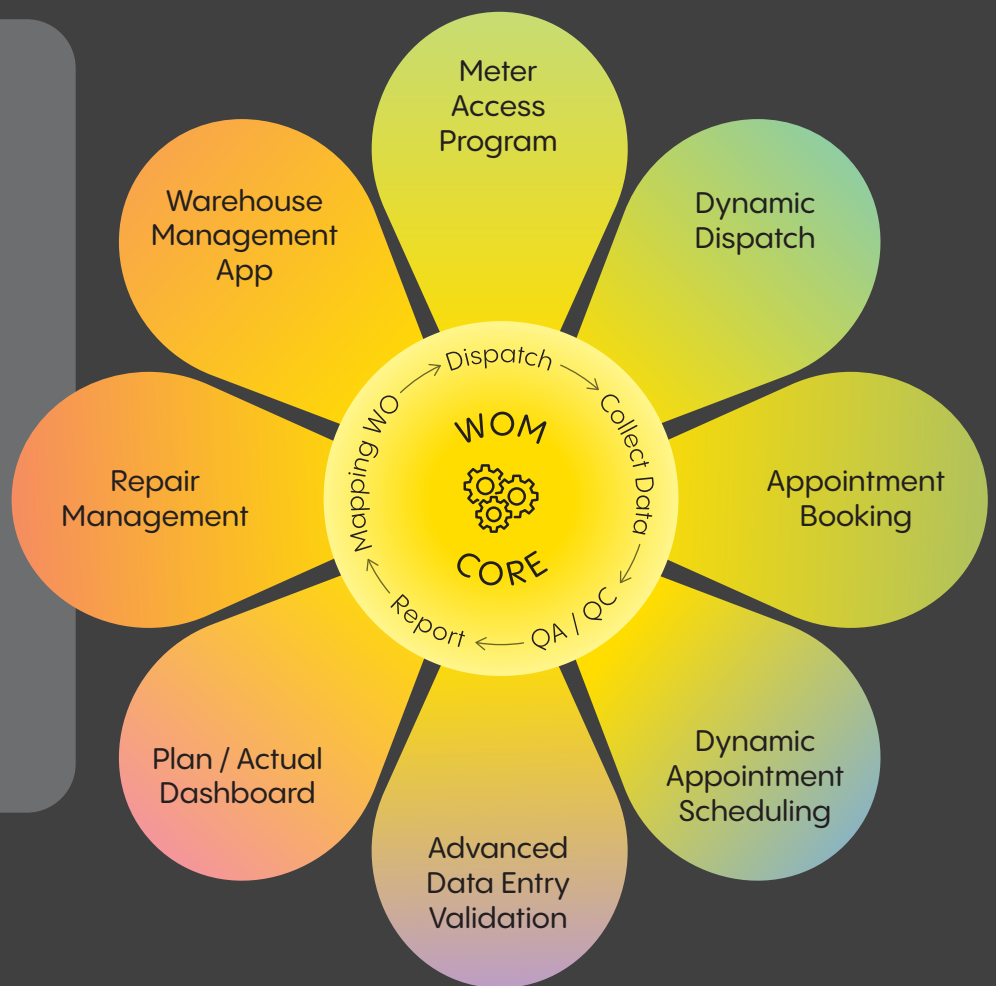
Meter Access Program

Dynamic Dispatch

Appointment Booking

Dynamic Appointment Scheduling

Advanced Data Entry Validation

Plan / Actual Dashboard

Repair Management

Warehouse Management App

Dispatch

Collect Data

QA / QC

Report

Mapping WO

WOM

CORE